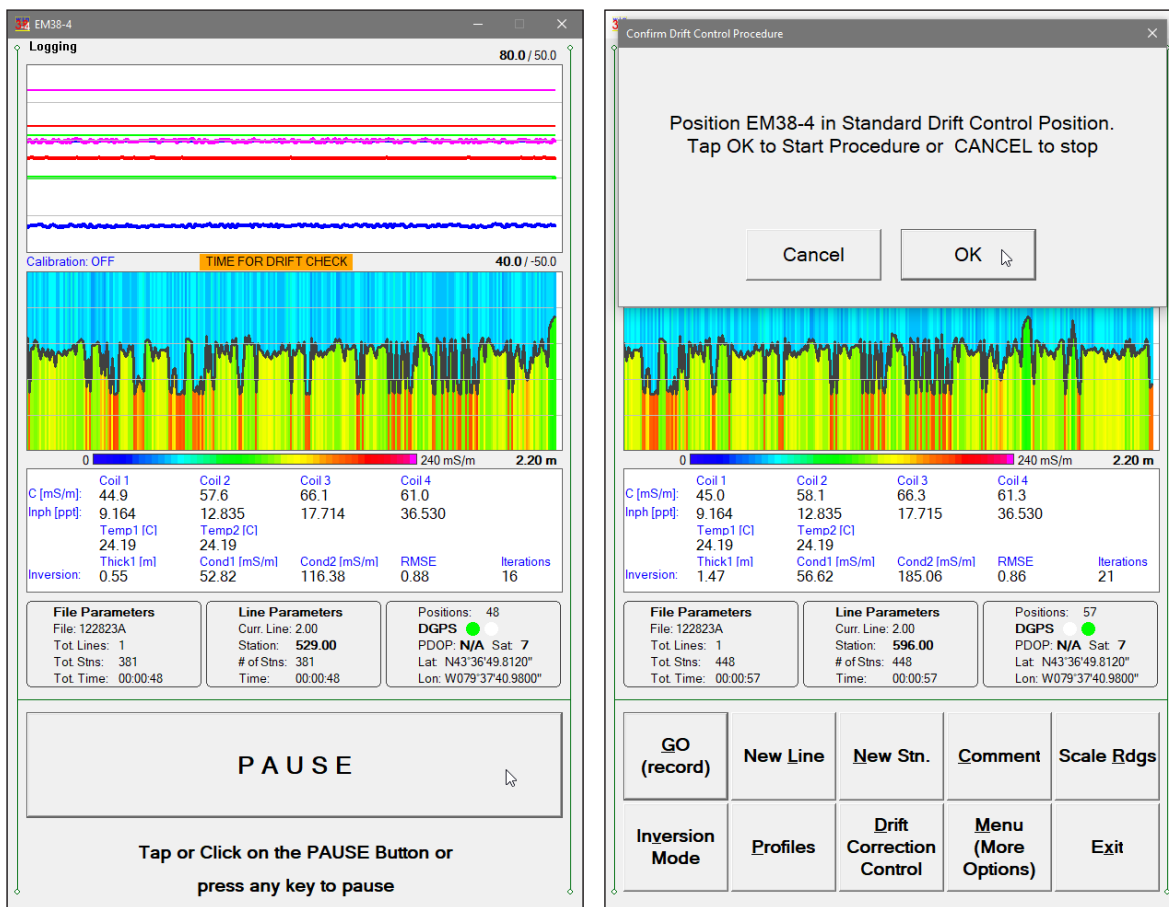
EM38-4

Logging

80.0 / 50.0

Calibration: OFF
TIME FOR DRIFT CHECK
40.0 / -50.0

0
240 mS/m
2.20 m

| | Coil 1 | Coil 2 | Coil 3 | Coil 4 | |
|---|---|---|---|---|---|
| C [mS/m]: | 44.9 | 57.6 | 66.1 | 61.0 | |
| Inph [ppt]: | 9.164 | 12.835 | 17.714 | 36.530 | |
| | Temp1 [C] | Temp2 [C] | | | |
| | 24.19 | 24.19 | | | |
| | Thick1 [m] | Cond1 [mS/m] | Cond2 [mS/m] | RMSE | Iterations |
| Inversion: | 0.55 | 52.82 | 116.38 | 0.88 | 16 |

File Parameters
File: 122823A
Tot. Lines: 1
Tot. Stns: 381
Tot. Time: 00:00:48

Line Parameters
Curr. Line: 2.00
Station: 529.00
# of Stns: 381
Time: 00:00:48

Positions: 48
DGPS
PDOP: N/A Sat: 7
Lat: N43°36'49.8120"
Lon: W079°37'40.9800"

PAUSE

Tap or Click on the PAUSE Button or press any key to pause

Confirm Drift Control Procedure

Position EM38-4 in Standard Drift Control Position.
Tap OK to Start Procedure or CANCEL to stop

Cancel
OK

0
240 mS/m
2.20 m

| | Coil 1 | Coil 2 | Coil 3 | Coil 4 | |
|---|---|---|---|---|---|
| C [mS/m]: | 45.0 | 58.1 | 66.3 | 61.3 | |
| Inph [ppt]: | 9.164 | 12.835 | 17.715 | 36.530 | |
| | Temp1 [C] | Temp2 [C] | | | |
| | 24.19 | 24.19 | | | |
| | Thick1 [m] | Cond1 [mS/m] | Cond2 [mS/m] | RMSE | Iterations |
| Inversion: | 1.47 | 56.62 | 185.06 | 0.86 | 21 |

File Parameters
File: 122823A
Tot. Lines: 1
Tot. Stns: 448
Tot. Time: 00:00:57

Line Parameters
Curr. Line: 2.00
Station: 596.00
# of Stns: 448
Time: 00:00:57

Positions: 57
DGPS
PDOP: N/A Sat: 7
Lat: N43°36'49.8120"
Lon: W079°37'40.9800"

GO (record)
New Line
New Stn.
Comment
Scale Rdgs
Inversion Mode
Profiles
Drift Correction Control
Menu (More Options)
Exit